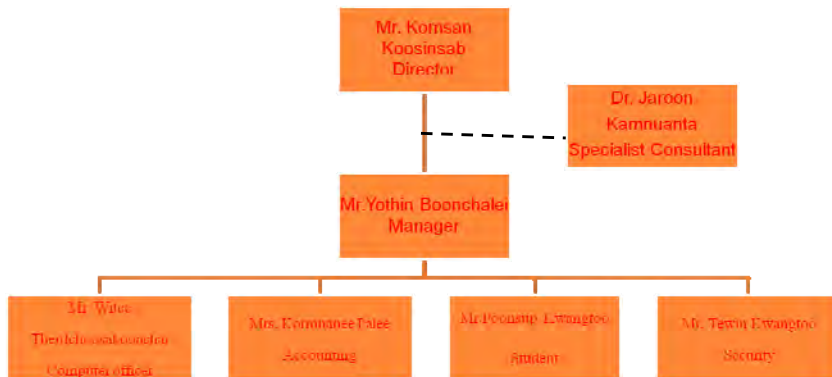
Mr. Komsan Koosinsab Director

Dr. Jaroon Kamnuanta Specialist Consultant

Mr.Yothin Boonchaler Manager

Mr Witee Theeklaosakoonlen Computer officer

Mrs. Kornnanee Palee Accounting

Mr.Poonsup Ewangtoo Student

Mr. Tewin Ewangtoo Security